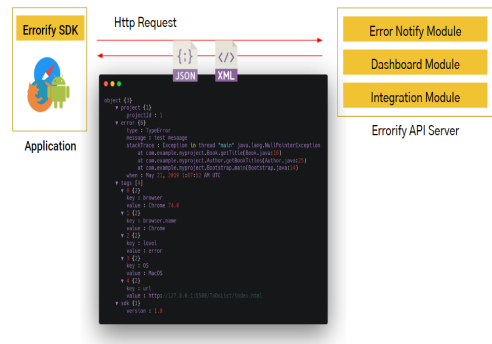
Errorify SDK

Application

Http Request

{:}
JSON

</>
XML

Error Notify Module

Dashboard Module

Integration Module

Errorify API Server

object {1}
▼ project {1}
projectId : 
▼ error {6}
type : TypeError
message : test message
stackTrace : Exception in thread "main" java.lang.NullPointerException
at com.example.myproject.Book.getTitle(Book.java:16)
at com.example.myproject.Author.getBookTitles(Author.java:25)
at com.example.myproject.Bootstrap.main(Bootstrap.java:14)
when : May 21, 2020 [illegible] AM UTC
▼ tags [4]
▼ 0 {2}
key : browser
value : Chrome 74.0
▼ 1 {2}
key : browser.name
value : Chrome
▼ 2 {2}
key : level
value : error
▼ 3 {2}
key : OS
value : MacOS
▼ 4 {2}
key : url
value : https://127.0.0.1:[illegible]
▼ sdk {1}
version : 1.0